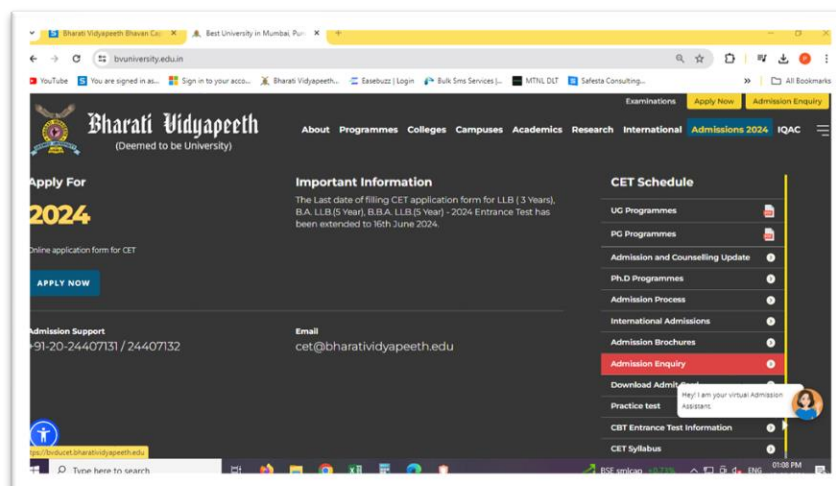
Bharati Vidyapeeth Bhavan Ca ×
Best University in Mumbai, Pun ×
+

bvuniversity.edu.in

YouTube | You are signed in as... | Sign in to your acco... | Bharati Vidyapeeth... | Easebuzz | Login | Bulk Sms Services |... | MTNL DLT | Safesta Consulting... | All Bookmarks

Examinations | Apply Now | Admission Enquiry

Bharati Vidyapeeth
(Deemed to be University)

About | Programmes | Colleges | Campuses | Academics | Research | International | Admissions 2024 | IQAC

Apply For

2024

Online application form for CET

APPLY NOW

Important Information

The Last date of filling CET application form for LLB ( 3 Years), B.A. LLB.(5 Year), B.B.A. LLB.(5 Year) - 2024 Entrance Test has been extended to 16th June 2024.

CET Schedule

UG Programmes
PG Programmes
Admission and Counselling Update
Ph.D Programmes
Admission Process
International Admissions
Admission Brochures
Admission Enquiry
Download Admit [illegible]
Practice test
CBT Entrance Test Information
CET Syllabus

Admission Support
+91-20-24407131 / 24407132

Email
cet@bharatividyapeeth.edu

Hey! I am your virtual Admission Assistant.

https://bvducet.bharatividyapeeth.edu

Type here to search

BSE smlcap

ENG
01:08 PM